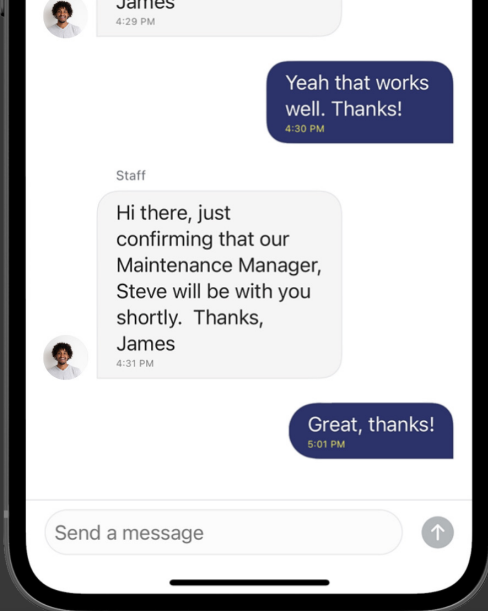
James
4:29 PM

Yeah that works well. Thanks!
4:30 PM

Staff

Hi there, just confirming that our Maintenance Manager, Steve will be with you shortly. Thanks, James
4:31 PM

Great, thanks!
5:01 PM

Send a message